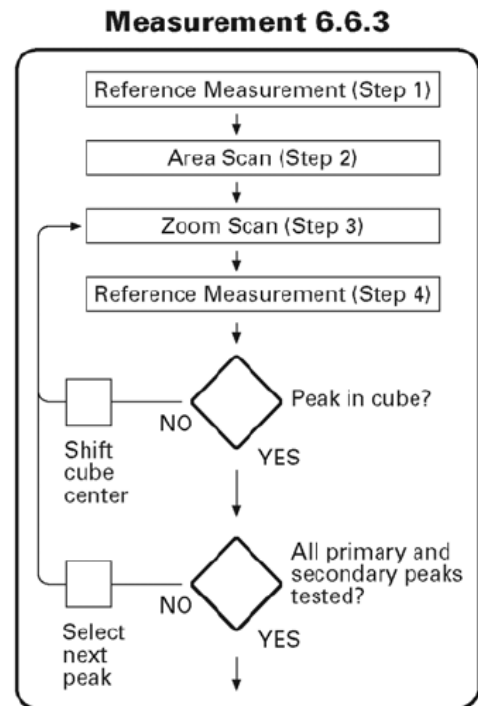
Measurement 6.6.3

Reference Measurement (Step 1)

Area Scan (Step 2)

Zoom Scan (Step 3)

Reference Measurement (Step 4)

Peak in cube?

NO

YES

Shift cube center

All primary and secondary peaks tested?

NO

YES

Select next peak